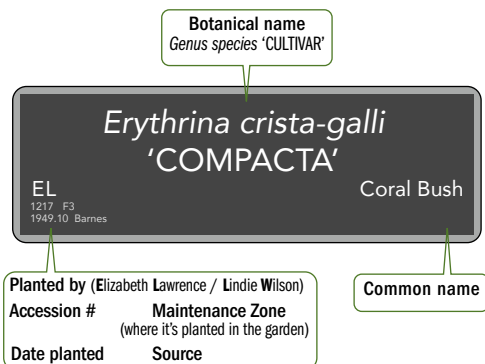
**Botanical name**
*Genus species* 'CULTIVAR'

*Erythrina crista-galli*
'COMPACTA'

EL
1217 F3
1949.10 Barnes

Coral Bush

**Planted by** (**E**lizabeth **L**awrence / **L**indie **W**ilson)
**Accession #** **Maintenance Zone**
(where it's planted in the garden)
**Date planted** **Source**

**Common name**